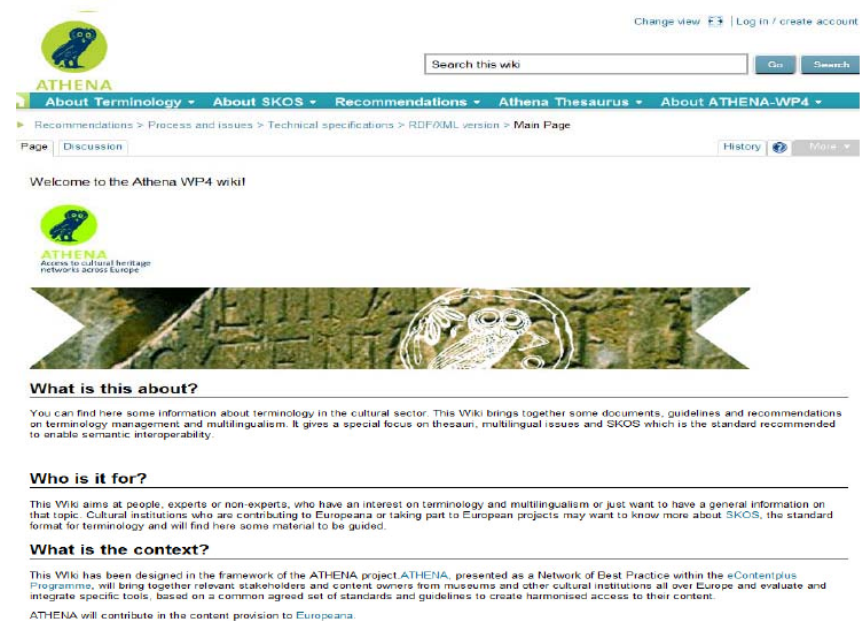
ATHENA

Change view | Log in / create account

Search this wiki | Go | Search

About Terminology ▾ About SKOS ▾ Recommendations ▾ Athena Thesaurus ▾ About ATHENA-WP4 ▾

▸ Recommendations > Process and issues > Technical specifications > RDF/XML version > Main Page

Page | Discussion | History | More ▾

Welcome to the Athena WP4 wiki!

ATHENA
Access to cultural heritage networks across Europe

What is this about?

You can find here some information about terminology in the cultural sector. This Wiki brings together some documents, guidelines and recommendations on terminology management and multilingualism. It gives a special focus on thesauri, multilingual issues and SKOS which is the standard recommended to enable semantic interoperability.

Who is it for?

This Wiki aims at people, experts or non-experts, who have an interest on terminology and multilingualism or just want to have a general information on that topic. Cultural institutions who are contributing to Europeana or taking part to European projects may want to know more about SKOS, the standard format for terminology and will find here some material to be guided.

What is the context?

This Wiki has been designed in the framework of the ATHENA project.ATHENA, presented as a Network of Best Practice within the eContentplus Programme, will bring together relevant stakeholders and content owners from museums and other cultural institutions all over Europe and evaluate and integrate specific tools, based on a common agreed set of standards and guidelines to create harmonised access to their content.

ATHENA will contribute in the content provision to Europeana.